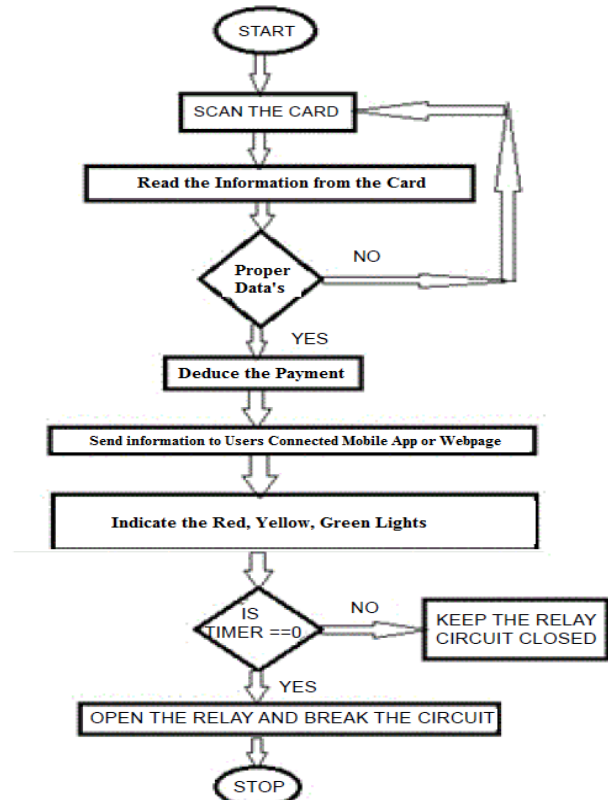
START

SCAN THE CARD

Read the Information from the Card

Proper Data's

NO

YES

Deduce the Payment

Send information to Users Connected Mobile App or Webpage

Indicate the Red, Yellow, Green Lights

IS TIMER ==0

NO

KEEP THE RELAY CIRCUIT CLOSED

YES

OPEN THE RELAY AND BREAK THE CIRCUIT

STOP